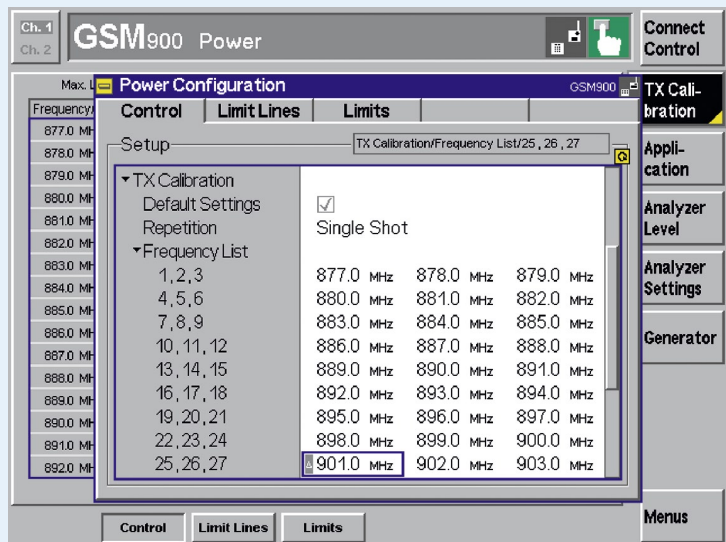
Ch. 1
Ch. 2
GSM900 Power

Connect Control

Max. L
Frequency
877.0 MH
878.0 MH
879.0 MH
880.0 MH
881.0 MH
882.0 MH
883.0 MH
884.0 MH
885.0 MH
886.0 MH
887.0 MH
888.0 MH
889.0 MH
890.0 MH
891.0 MH
892.0 MH

Power Configuration
GSM900

Control | Limit Lines | Limits

Setup
TX Calibration/Frequency List/25 , 26 , 27

| | | | |
|---|---|---|---|
| ▾TX Calibration | | | |
| Default Settings | ☑ | | |
| Repetition | Single Shot | | |
| ▾Frequency List | | | |
| 1,2,3 | 877.0 MHz | 878.0 MHz | 879.0 MHz |
| 4,5,6 | 880.0 MHz | 881.0 MHz | 882.0 MHz |
| 7,8,9 | 883.0 MHz | 884.0 MHz | 885.0 MHz |
| 10,11,12 | 886.0 MHz | 887.0 MHz | 888.0 MHz |
| 13,14,15 | 889.0 MHz | 890.0 MHz | 891.0 MHz |
| 16,17,18 | 892.0 MHz | 893.0 MHz | 894.0 MHz |
| 19,20,21 | 895.0 MHz | 896.0 MHz | 897.0 MHz |
| 22,23,24 | 898.0 MHz | 899.0 MHz | 900.0 MHz |
| 25,26,27 | 901.0 MHz | 902.0 MHz | 903.0 MHz |

TX Calibration
Application
Analyzer Level
Analyzer Settings
Generator

Control | Limit Lines | Limits

Menus